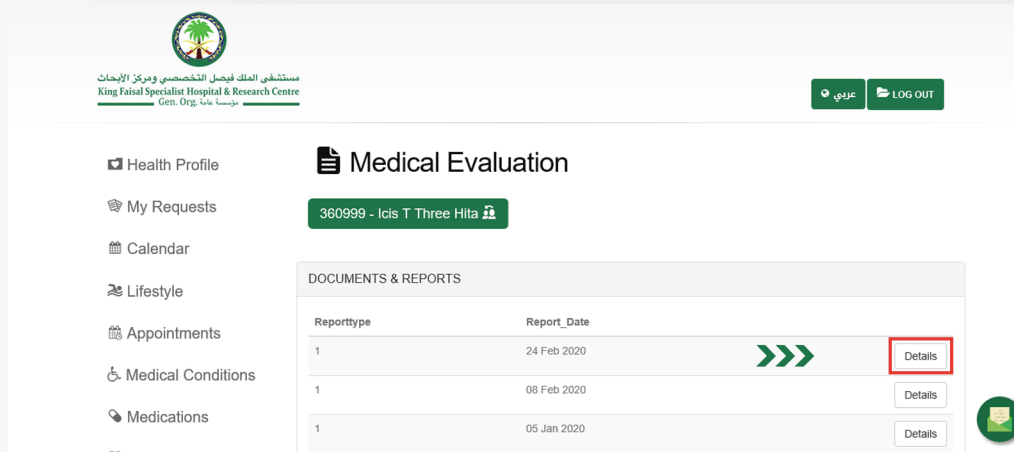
مستشفى الملك فيصل التخصصي ومركز الأبحاث
King Faisal Specialist Hospital & Research Centre
Gen. Org. مؤسسة عامة

عربي

LOG OUT

Health Profile

My Requests

Calendar

Lifestyle

Appointments

Medical Conditions

Medications

Medical Evaluation

360999 - Icis T Three Hita

DOCUMENTS & REPORTS

| Reporttype | Report_Date | |
|---|---|---|
| 1 | 24 Feb 2020 | Details |
| 1 | 08 Feb 2020 | Details |
| 1 | 05 Jan 2020 | Details |